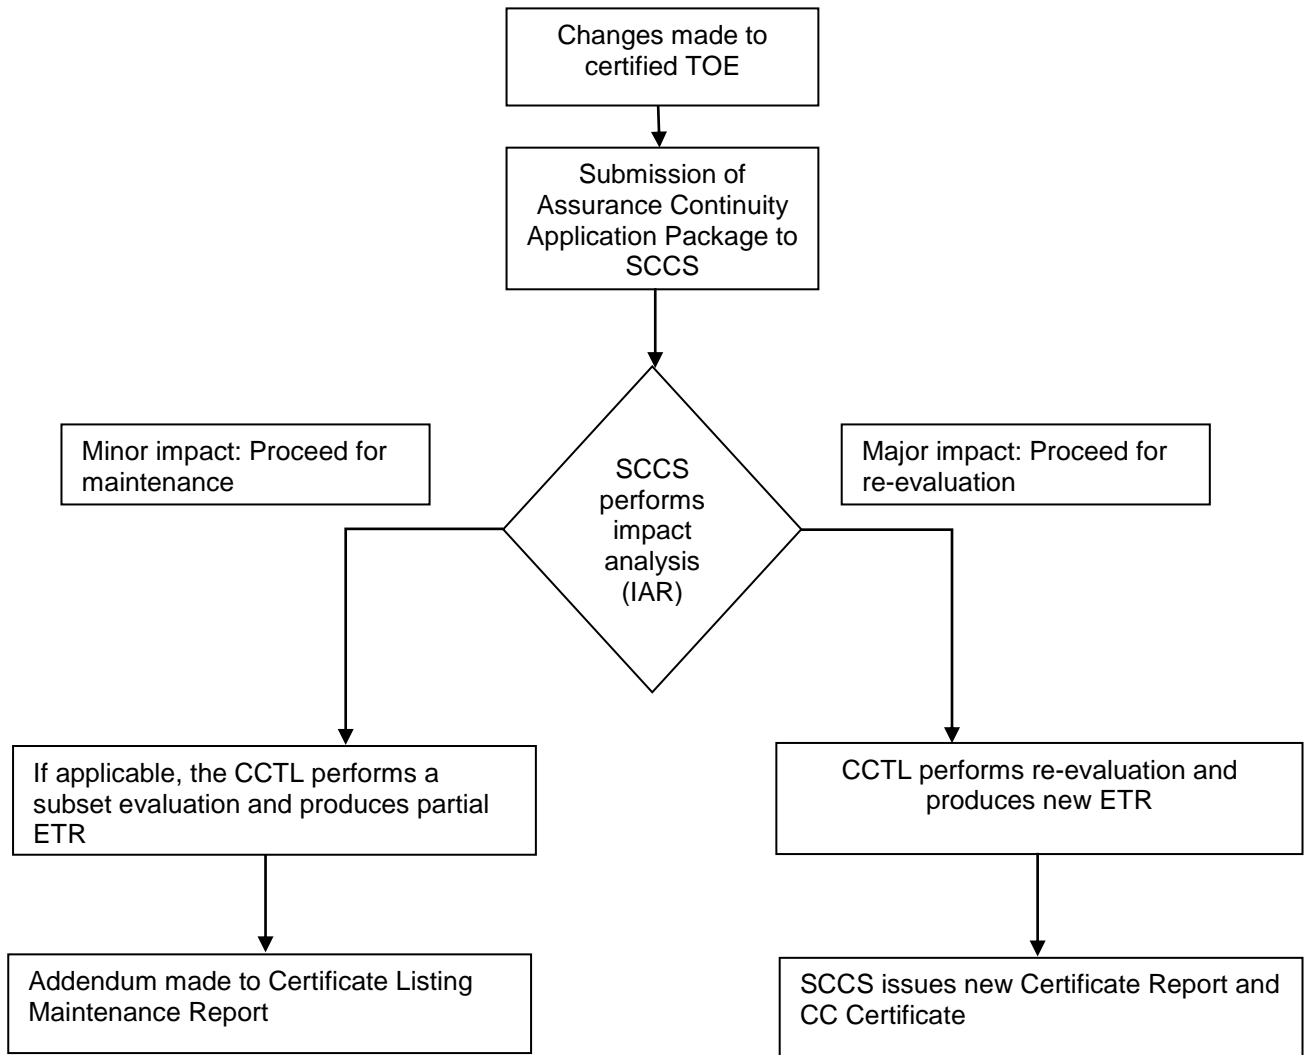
Changes made to certified TOE

Submission of Assurance Continuity Application Package to SCCS

Minor impact: Proceed for maintenance

SCCS performs impact analysis (IAR)

Major impact: Proceed for re-evaluation

If applicable, the CCTL performs a subset evaluation and produces partial ETR

CCTL performs re-evaluation and produces new ETR

Addendum made to Certificate Listing Maintenance Report

SCCS issues new Certificate Report and CC Certificate